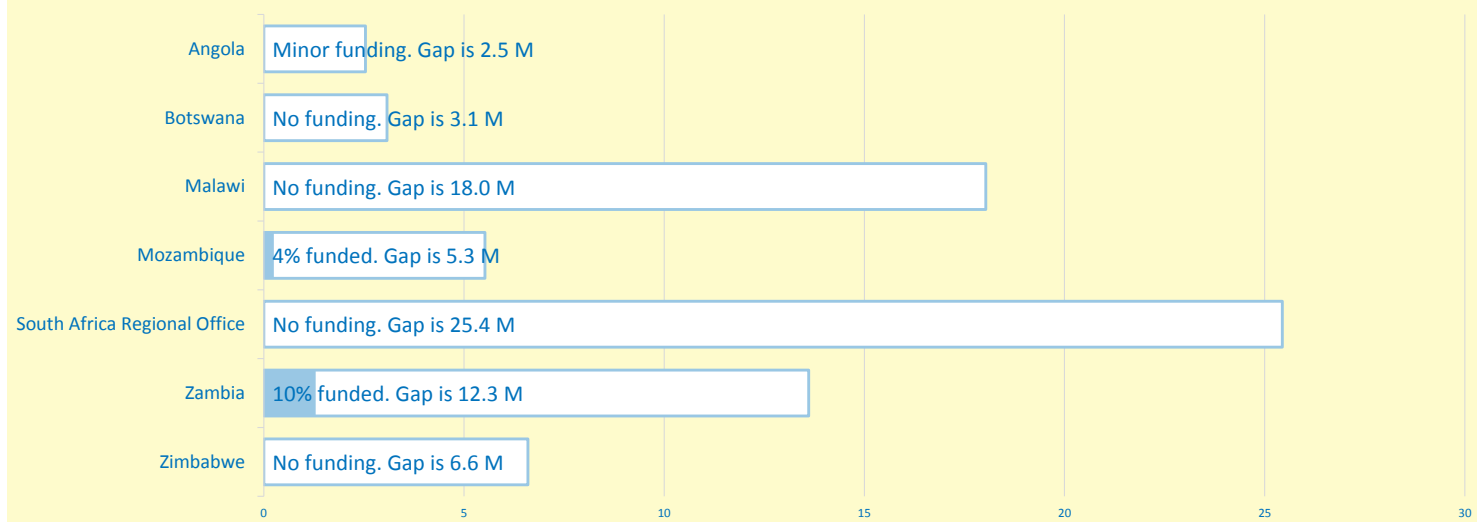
Angola
Minor funding. Gap is 2.5 M

Botswana
No funding. Gap is 3.1 M

Malawi
No funding. Gap is 18.0 M

Mozambique
4% funded. Gap is 5.3 M

South Africa Regional Office
No funding. Gap is 25.4 M

Zambia
10% funded. Gap is 12.3 M

Zimbabwe
No funding. Gap is 6.6 M

0 5 10 15 20 25 30